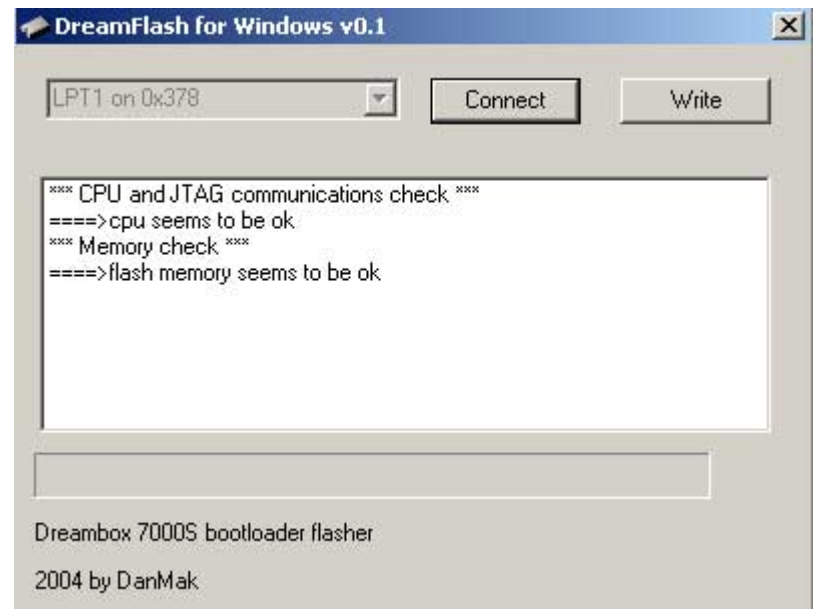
DreamFlash for Windows v0.1

LPT1 on 0x378

Connect

Write

*** CPU and JTAG communications check ***
====>cpu seems to be ok
*** Memory check ***
====>flash memory seems to be ok

Dreambox 7000S bootloader flasher

2004 by DanMak